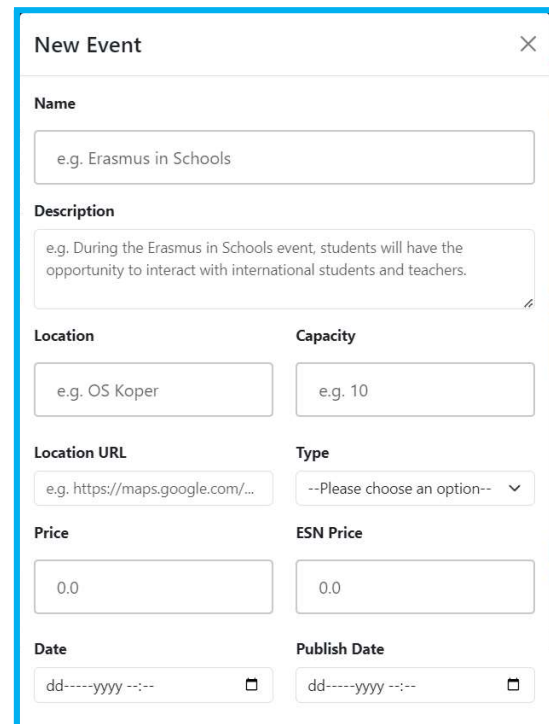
New Event

×

Name

e.g. Erasmus in Schools

Description

e.g. During the Erasmus in Schools event, students will have the opportunity to interact with international students and teachers.

Location

e.g. OS Koper

Capacity

e.g. 10

Location URL

e.g. https://maps.google.com/...

Type

--Please choose an option--

Price

0.0

ESN Price

0.0

Date

dd-----yyyy --:--

Publish Date

dd-----yyyy --:--